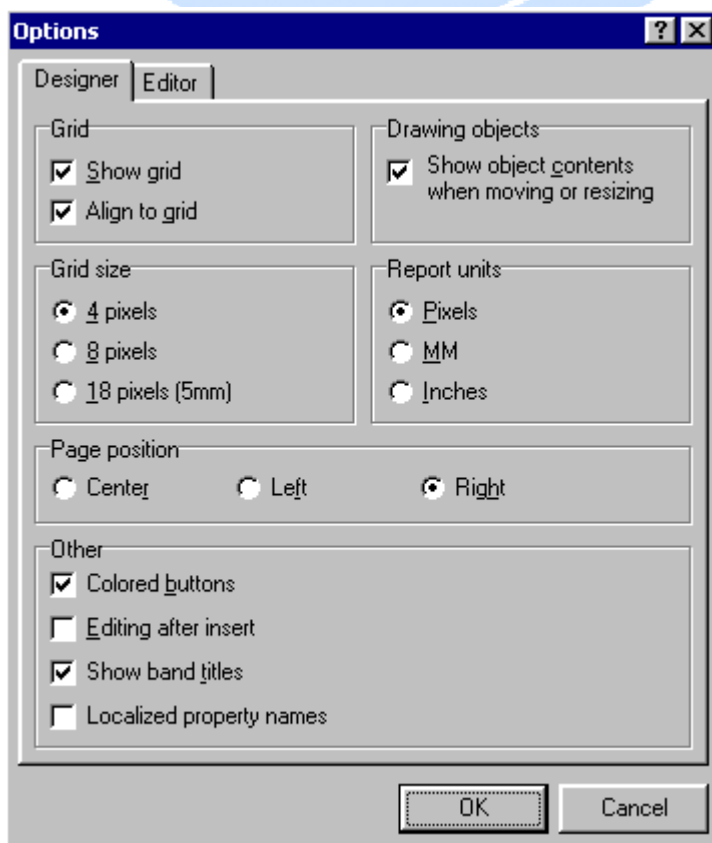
Options

? X

Designer

Editor

Grid

Show grid

Align to grid

Drawing objects

Show object contents when moving or resizing

Grid size

4 pixels

8 pixels

18 pixels (5mm)

Report units

Pixels

MM

Inches

Page position

Center

Left

Right

Other

Colored buttons

Editing after insert

Show band titles

Localized property names

OK

Cancel